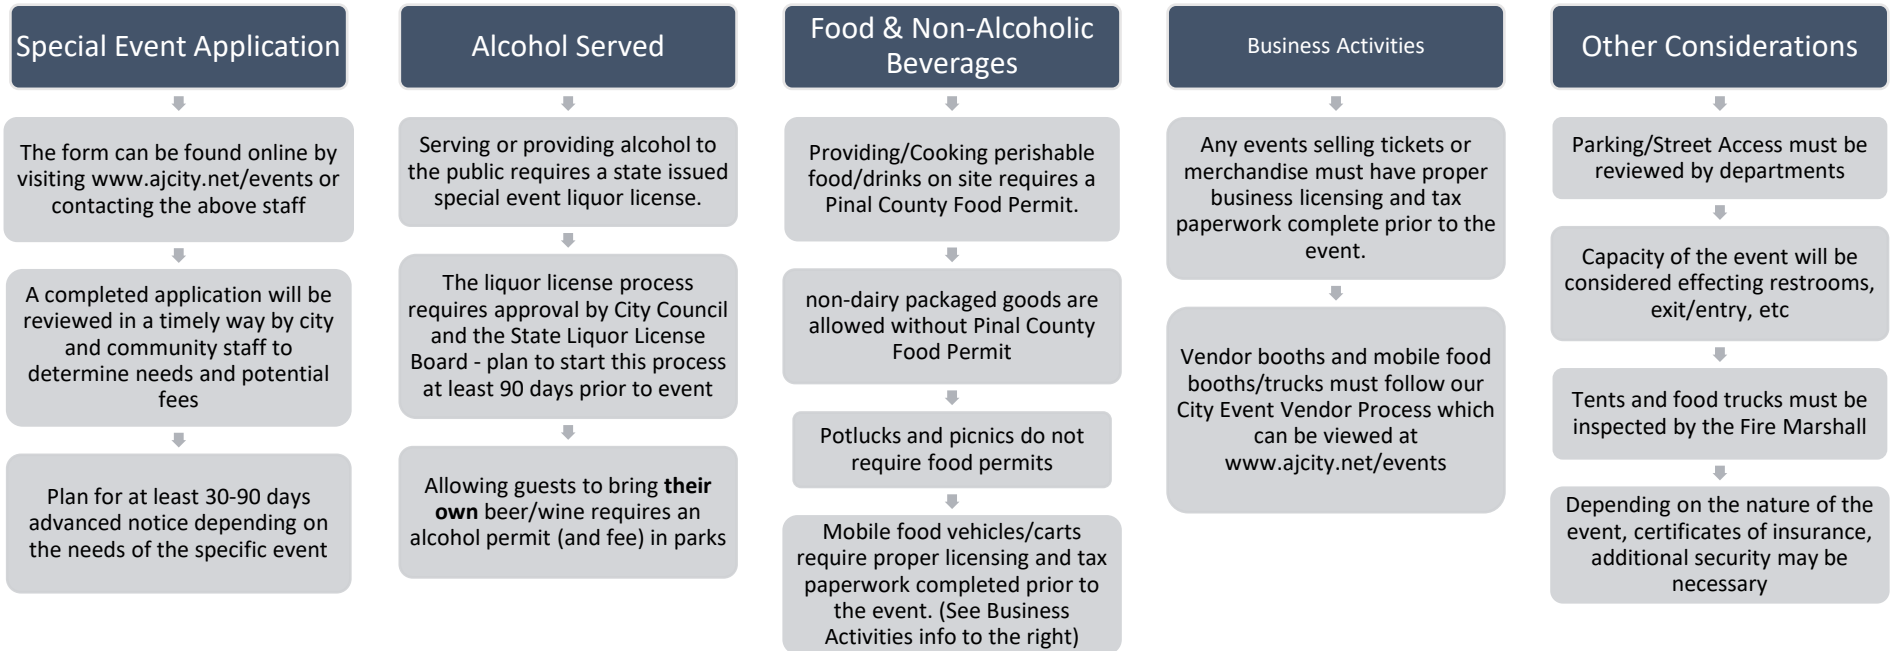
Special Event Application

The form can be found online by visiting www.ajcity.net/events or contacting the above staff

A completed application will be reviewed in a timely way by city and community staff to determine needs and potential fees

Plan for at least 30-90 days advanced notice depending on the needs of the specific event

Alcohol Served

Serving or providing alcohol to the public requires a state issued special event liquor license.

The liquor license process requires approval by City Council and the State Liquor License Board - plan to start this process at least 90 days prior to event

Allowing guests to bring **their own** beer/wine requires an alcohol permit (and fee) in parks

Food & Non-Alcoholic Beverages

Providing/Cooking perishable food/drinks on site requires a Pinal County Food Permit.

non-dairy packaged goods are allowed without Pinal County Food Permit

Potlucks and picnics do not require food permits

Mobile food vehicles/carts require proper licensing and tax paperwork completed prior to the event. (See Business Activities info to the right)

Business Activities

Any events selling tickets or merchandise must have proper business licensing and tax paperwork complete prior to the event.

Vendor booths and mobile food booths/trucks must follow our City Event Vendor Process which can be viewed at www.ajcity.net/events

Other Considerations

Parking/Street Access must be reviewed by departments

Capacity of the event will be considered effecting restrooms, exit/entry, etc

Tents and food trucks must be inspected by the Fire Marshall

Depending on the nature of the event, certificates of insurance, additional security may be necessary